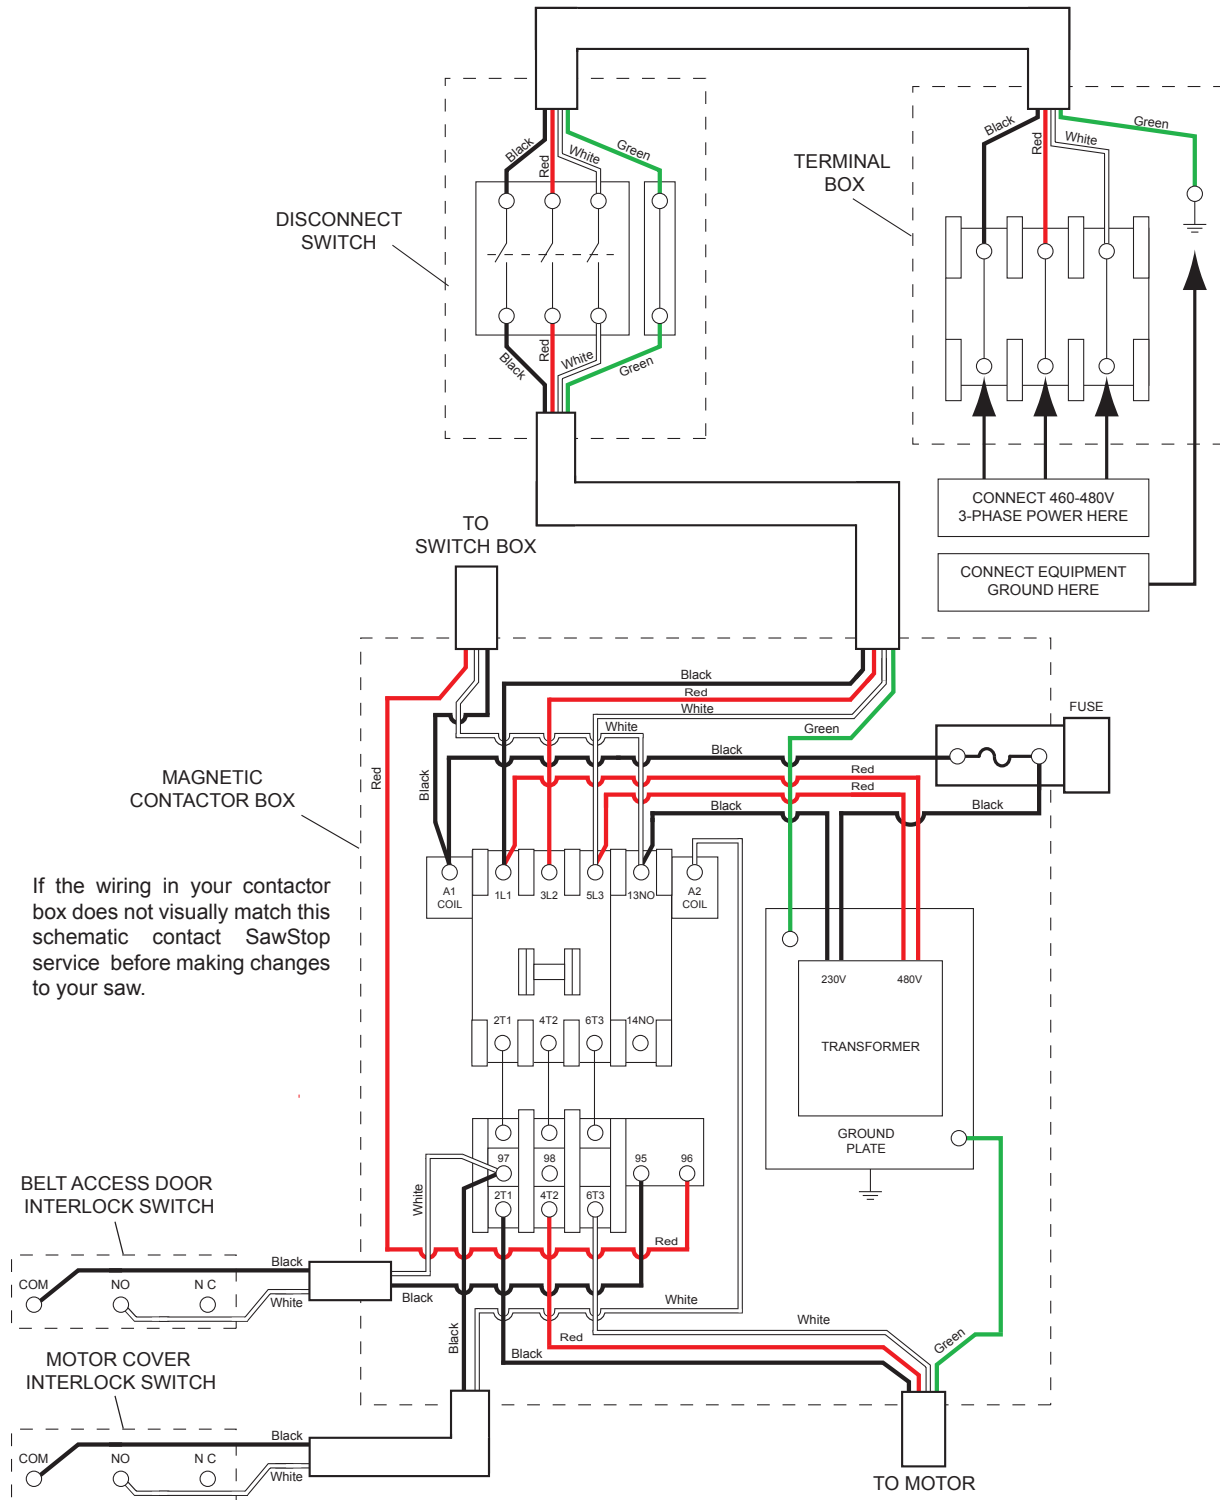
DISCONNECT SWITCH

Black
Red
White
Green

Black
Red
White
Green

TERMINAL BOX

Black
Red
White
Green

CONNECT 460-480V 3-PHASE POWER HERE

CONNECT EQUIPMENT GROUND HERE

TO SWITCH BOX

MAGNETIC CONTACTOR BOX

If the wiring in your contactor box does not visually match this schematic contact SawStop service before making changes to your saw.

Red
Black
Black
Red
White
White
Green
Black
Red
Red
Black
Black
FUSE

A1 COIL
1L1
3L2
5L3
13NO
A2 COIL

2T1
4T2
6T3
14NO

230V
480V
TRANSFORMER
GROUND PLATE

97
98
95
96
2T1
4T2
6T3

White
Red

BELT ACCESS DOOR INTERLOCK SWITCH

COM
NO
N C
Black
White
Black
White
White
Black
Red
Black
Green

MOTOR COVER INTERLOCK SWITCH

COM
NO
N C
Black
White

TO MOTOR